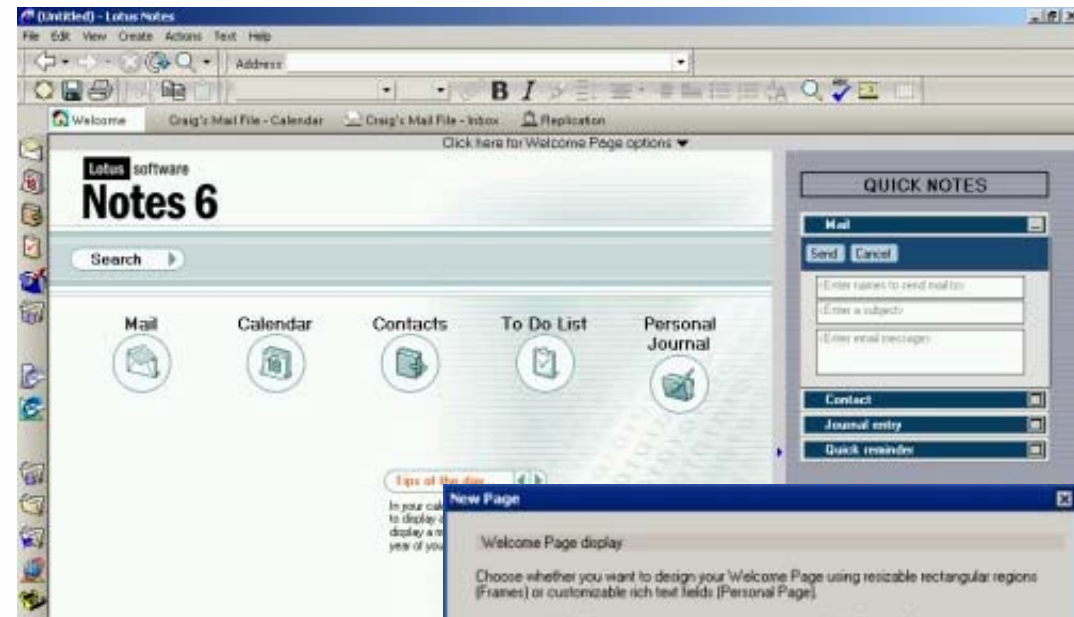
(Untitled) - Lotus Notes
File Edit View Create Actions Text Help
Address
B I
Welcome Craig's Mail File - Calendar Craig's Mail File - Inbox Replication
Click here for Welcome Page options ▾
Lotus software
Notes 6
Search
Mail
Calendar
Contacts
To Do List
Personal Journal
QUICK NOTES
Mail
Send Cancel
<Enter names to send mail to>
<Enter a subject>
<Enter email message>
Contact
Journal entry
Quick reminder
Tips of the day
In your cal
to display
display a m
year of you
New Page
Welcome Page display
Choose whether you want to design your Welcome Page using resizable rectangular regions (Frames) or customizable rich text fields (Personal Page).